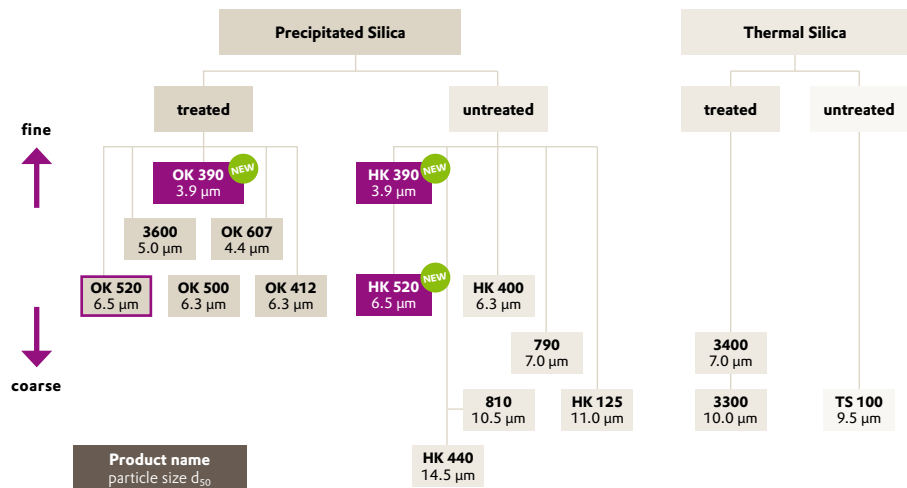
Precipitated Silica

Thermal Silica

treated

untreated

treated

untreated

fine

coarse

OK 390
3.9 µm
NEW

3600
5.0 µm

OK 607
4.4 µm

OK 520
6.5 µm

OK 500
6.3 µm

OK 412
6.3 µm

HK 390
3.9 µm
NEW

HK 520
6.5 µm
NEW

HK 400
6.3 µm

790
7.0 µm

810
10.5 µm

HK 125
11.0 µm

HK 440
14.5 µm

3400
7.0 µm

3300
10.0 µm

TS 100
9.5 µm

Product name
particle size $d_{50}$